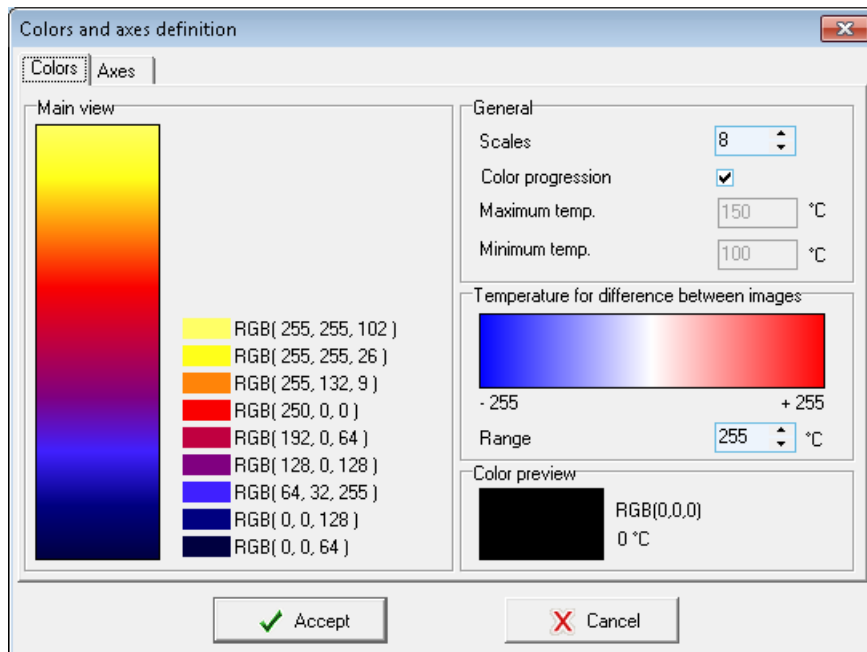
Colors and axes definition

Colors
Axes

Main view

RGB( 255, 255, 102 )
RGB( 255, 255, 26 )
RGB( 255, 132, 9 )
RGB( 250, 0, 0 )
RGB( 192, 0, 64 )
RGB( 128, 0, 128 )
RGB( 64, 32, 255 )
RGB( 0, 0, 128 )
RGB( 0, 0, 64 )

General
Scales 8
Color progression
Maximum temp. 150 °C
Minimum temp. 100 °C

Temperature for difference between images
- 255
+ 255
Range 255 °C

Color preview
RGB(0,0,0)
0 °C

Accept
Cancel